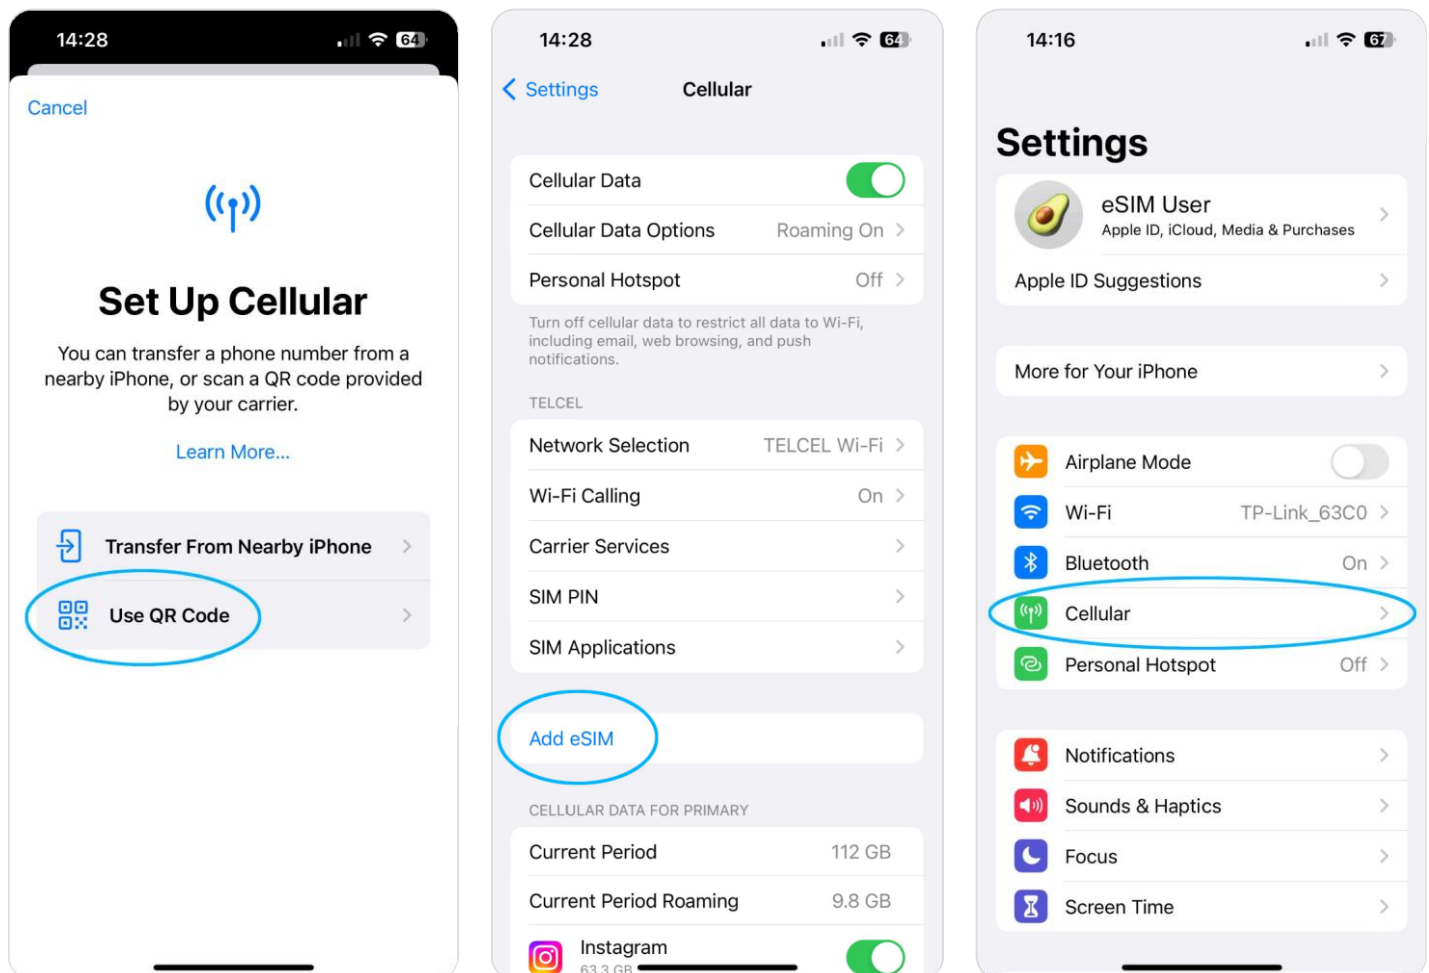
14:28 64

Cancel

Set Up Cellular

You can transfer a phone number from a nearby iPhone, or scan a QR code provided by your carrier.

Learn More...

Transfer From Nearby iPhone

Use QR Code

14:28 64

Settings Cellular

Cellular Data

Cellular Data Options Roaming On

Personal Hotspot Off

Turn off cellular data to restrict all data to Wi-Fi, including email, web browsing, and push notifications.

TELCEL

Network Selection TELCEL Wi-Fi

Wi-Fi Calling On

Carrier Services

SIM PIN

SIM Applications

Add eSIM

CELLULAR DATA FOR PRIMARY

Current Period 112 GB

Current Period Roaming 9.8 GB

Instagram
63.3 GB

14:16 67

Settings

eSIM User
Apple ID, iCloud, Media & Purchases

Apple ID Suggestions

More for Your iPhone

Airplane Mode

Wi-Fi TP-Link_63C0

Bluetooth On

Cellular

Personal Hotspot Off

Notifications

Sounds & Haptics

Focus

Screen Time